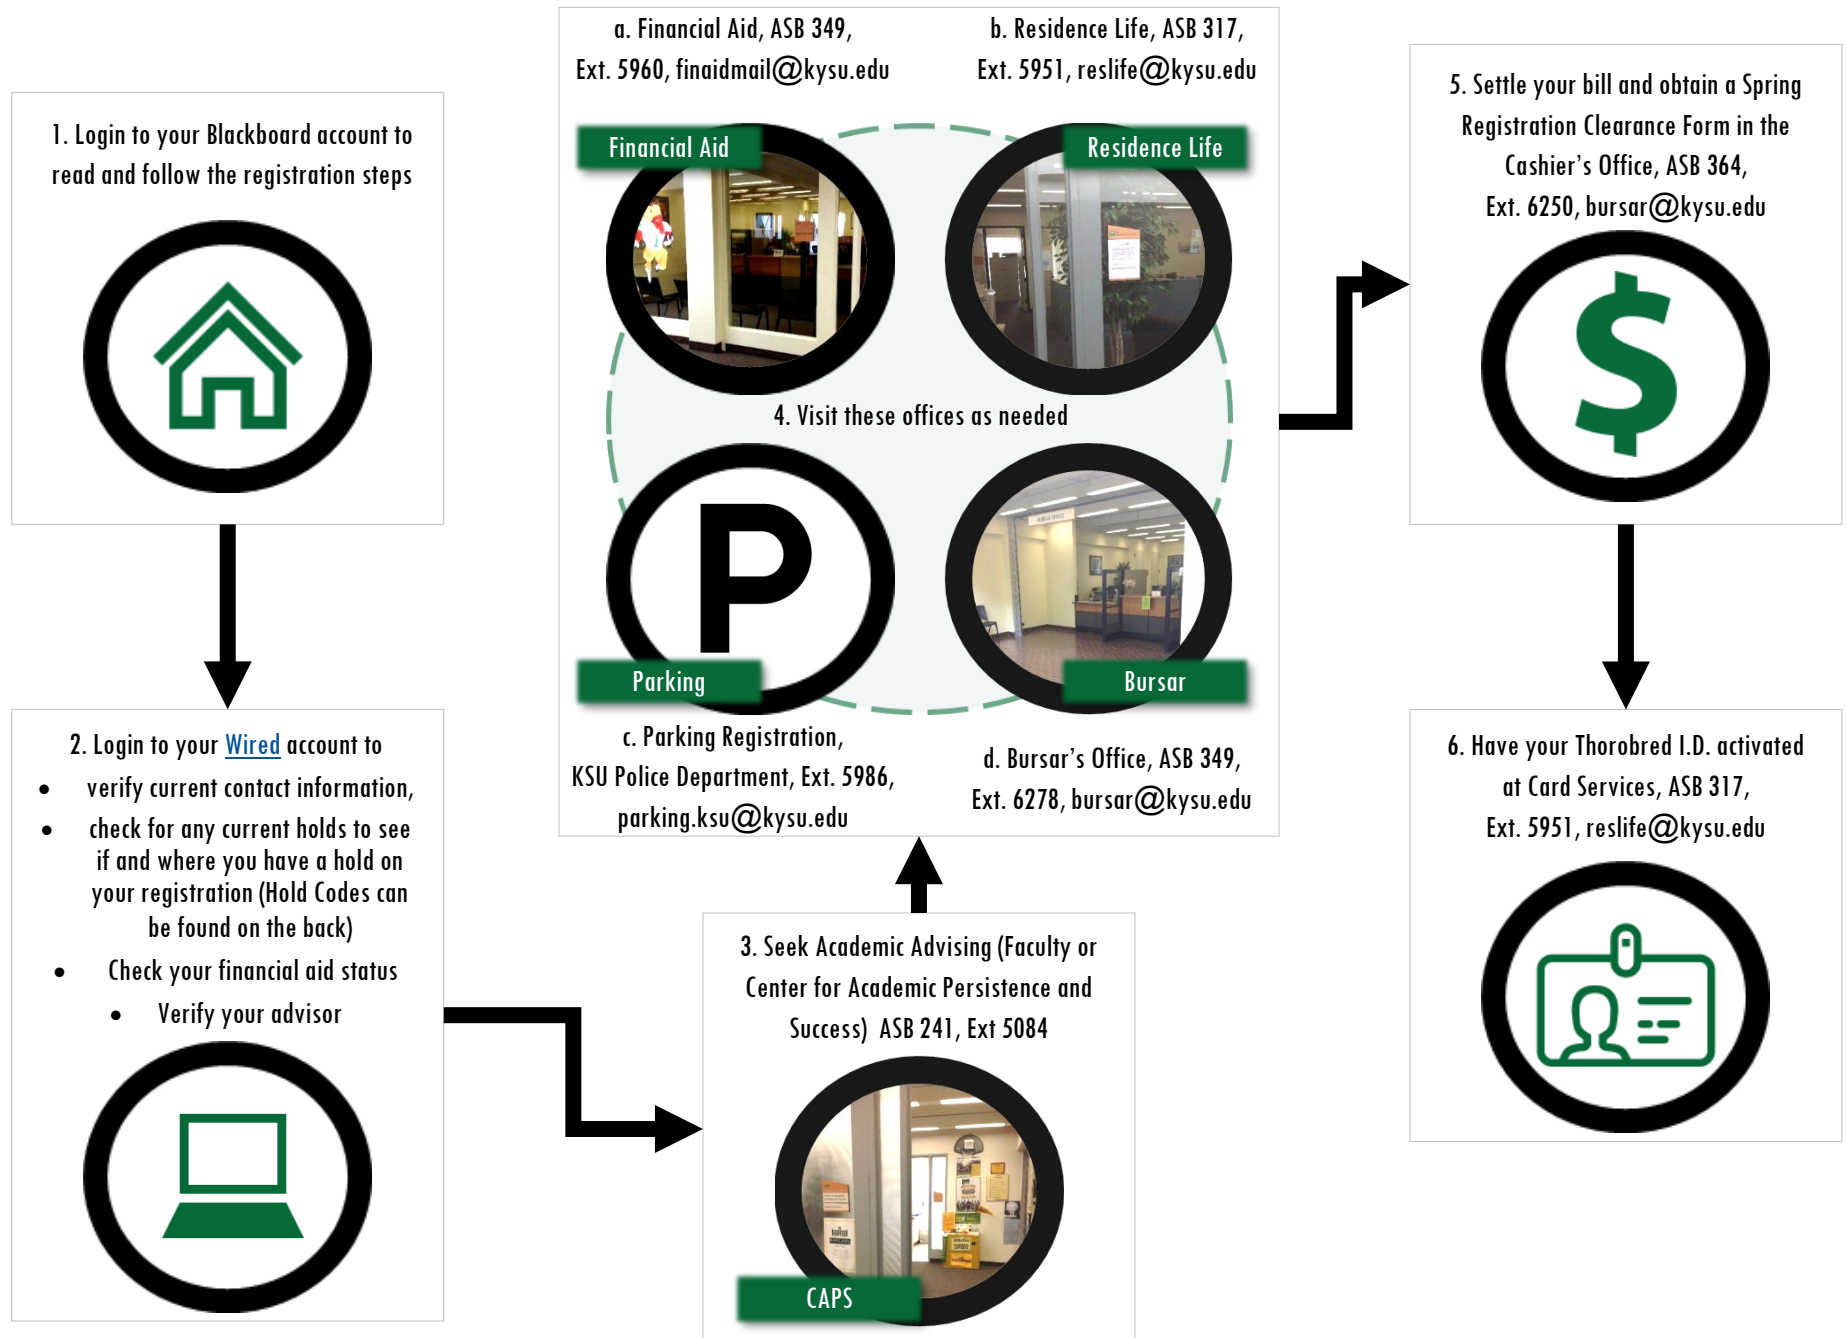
1. Login to your Blackboard account to read and follow the registration steps

2. Login to your Wired account to

- verify current contact information,
- check for any current holds to see if and where you have a hold on your registration (Hold Codes can be found on the back)
- Check your financial aid status
- Verify your advisor

3. Seek Academic Advising (Faculty or Center for Academic Persistence and Success) ASB 241, Ext 5084

CAPS

a. Financial Aid, ASB 349, Ext. 5960, finaidmail@kysu.edu

b. Residence Life, ASB 317, Ext. 5951, reslife@kysu.edu

Financial Aid

Residence Life

4. Visit these offices as needed

Parking

Bursar

c. Parking Registration, KSU Police Department, Ext. 5986, parking.ksu@kysu.edu

d. Bursar's Office, ASB 349, Ext. 6278, bursar@kysu.edu

5. Settle your bill and obtain a Spring Registration Clearance Form in the Cashier's Office, ASB 364, Ext. 6250, bursar@kysu.edu

6. Have your Thorobred I.D. activated at Card Services, ASB 317, Ext. 5951, reslife@kysu.edu